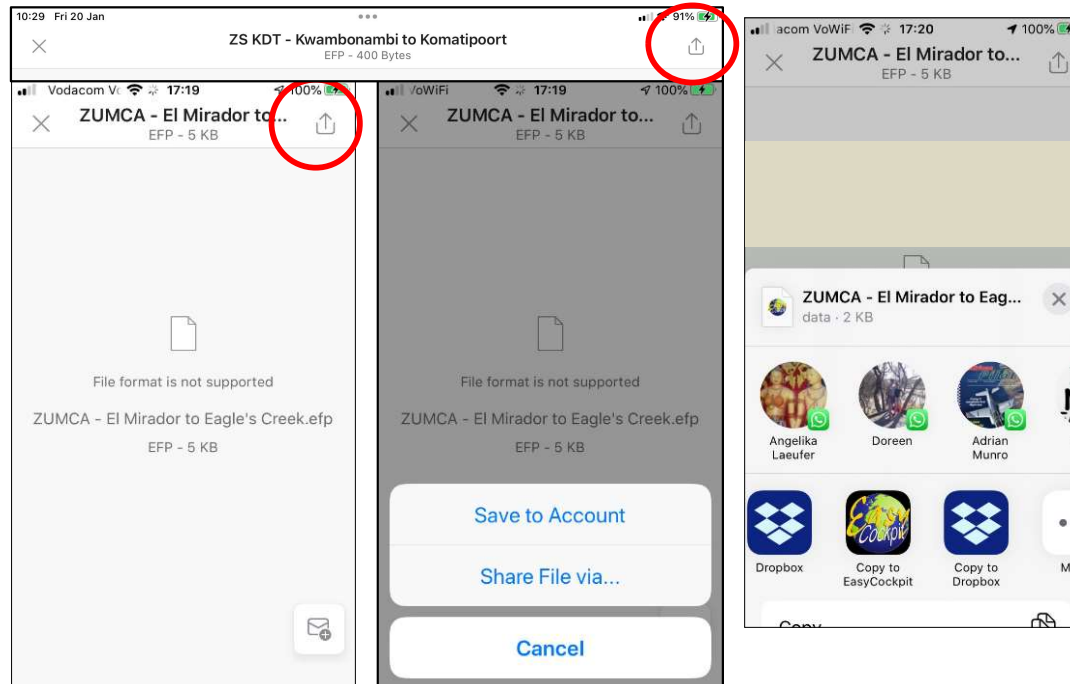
10:29 Fri 20 Jan
91%
ZS KDT - Kwambonambi to Komatipoort
EFP - 400 Bytes

Vodacom V 17:19 100%
ZUMCA - El Mirador to...
EFP - 5 KB

File format is not supported
ZUMCA - El Mirador to Eagle's Creek.efp
EFP - 5 KB

VoWiFi 17:19 100%
ZUMCA - El Mirador to...
EFP - 5 KB

File format is not supported
ZUMCA - El Mirador to Eagle's Creek.efp
EFP - 5 KB

Save to Account
Share File via...
Cancel

acom VoWiF 17:20 100%
ZUMCA - El Mirador to...
EFP - 5 KB

ZUMCA - El Mirador to Eag...
data · 2 KB

Angelika Laeufer
Doreen
Adrian Munro

Dropbox
Copy to EasyCockpit
Copy to Dropbox
M

Easy Cockpit

Copy